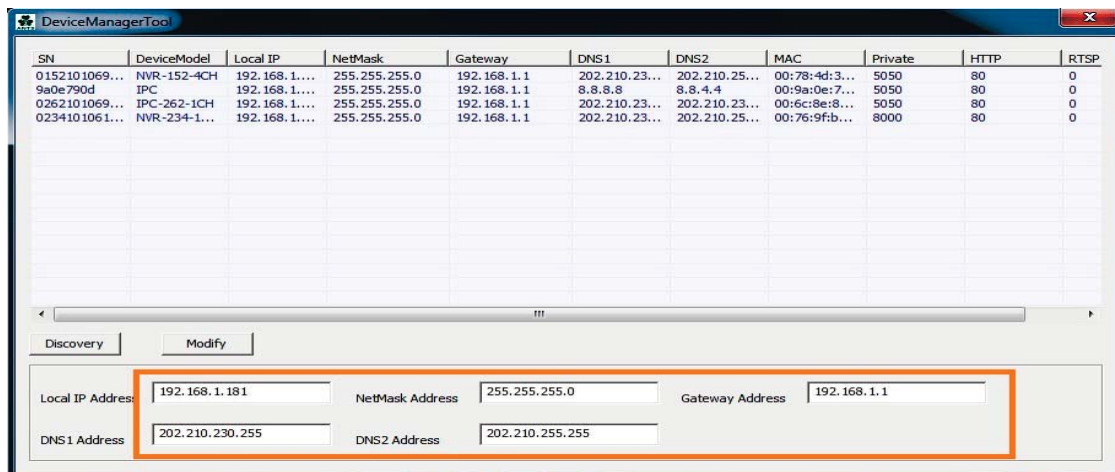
DeviceManagerTool

| SN | DeviceModel | Local IP | NetMask | Gateway | DNS1 | DNS2 | MAC | Private | HTTP | RTSP |
|---|---|---|---|---|---|---|---|---|---|---|
| 0152101069... | NVR-152-4CH | 192.168.1.... | 255.255.255.0 | 192.168.1.1 | 202.210.23... | 202.210.25... | 00:78:4d:3... | 5050 | 80 | 0 |
| 9a0e790d | IPC | 192.168.1.... | 255.255.255.0 | 192.168.1.1 | 8.8.8.8 | 8.8.4.4 | 00:9a:0e:7... | 5050 | 80 | 0 |
| 0262101069... | IPC-262-1CH | 192.168.1.... | 255.255.255.0 | 192.168.1.1 | 202.210.23... | 202.210.23... | 00:6c:8e:8... | 5050 | 80 | 0 |
| 0234101061... | NVR-234-1... | 192.168.1.... | 255.255.255.0 | 192.168.1.1 | 202.210.23... | 202.210.25... | 00:76:9f:b... | 8000 | 80 | 0 |

Discovery Modify

Local IP Addres 192.168.1.181 NetMask Address 255.255.255.0 Gateway Address 192.168.1.1

DNS1 Address 202.210.230.255 DNS2 Address 202.210.255.255